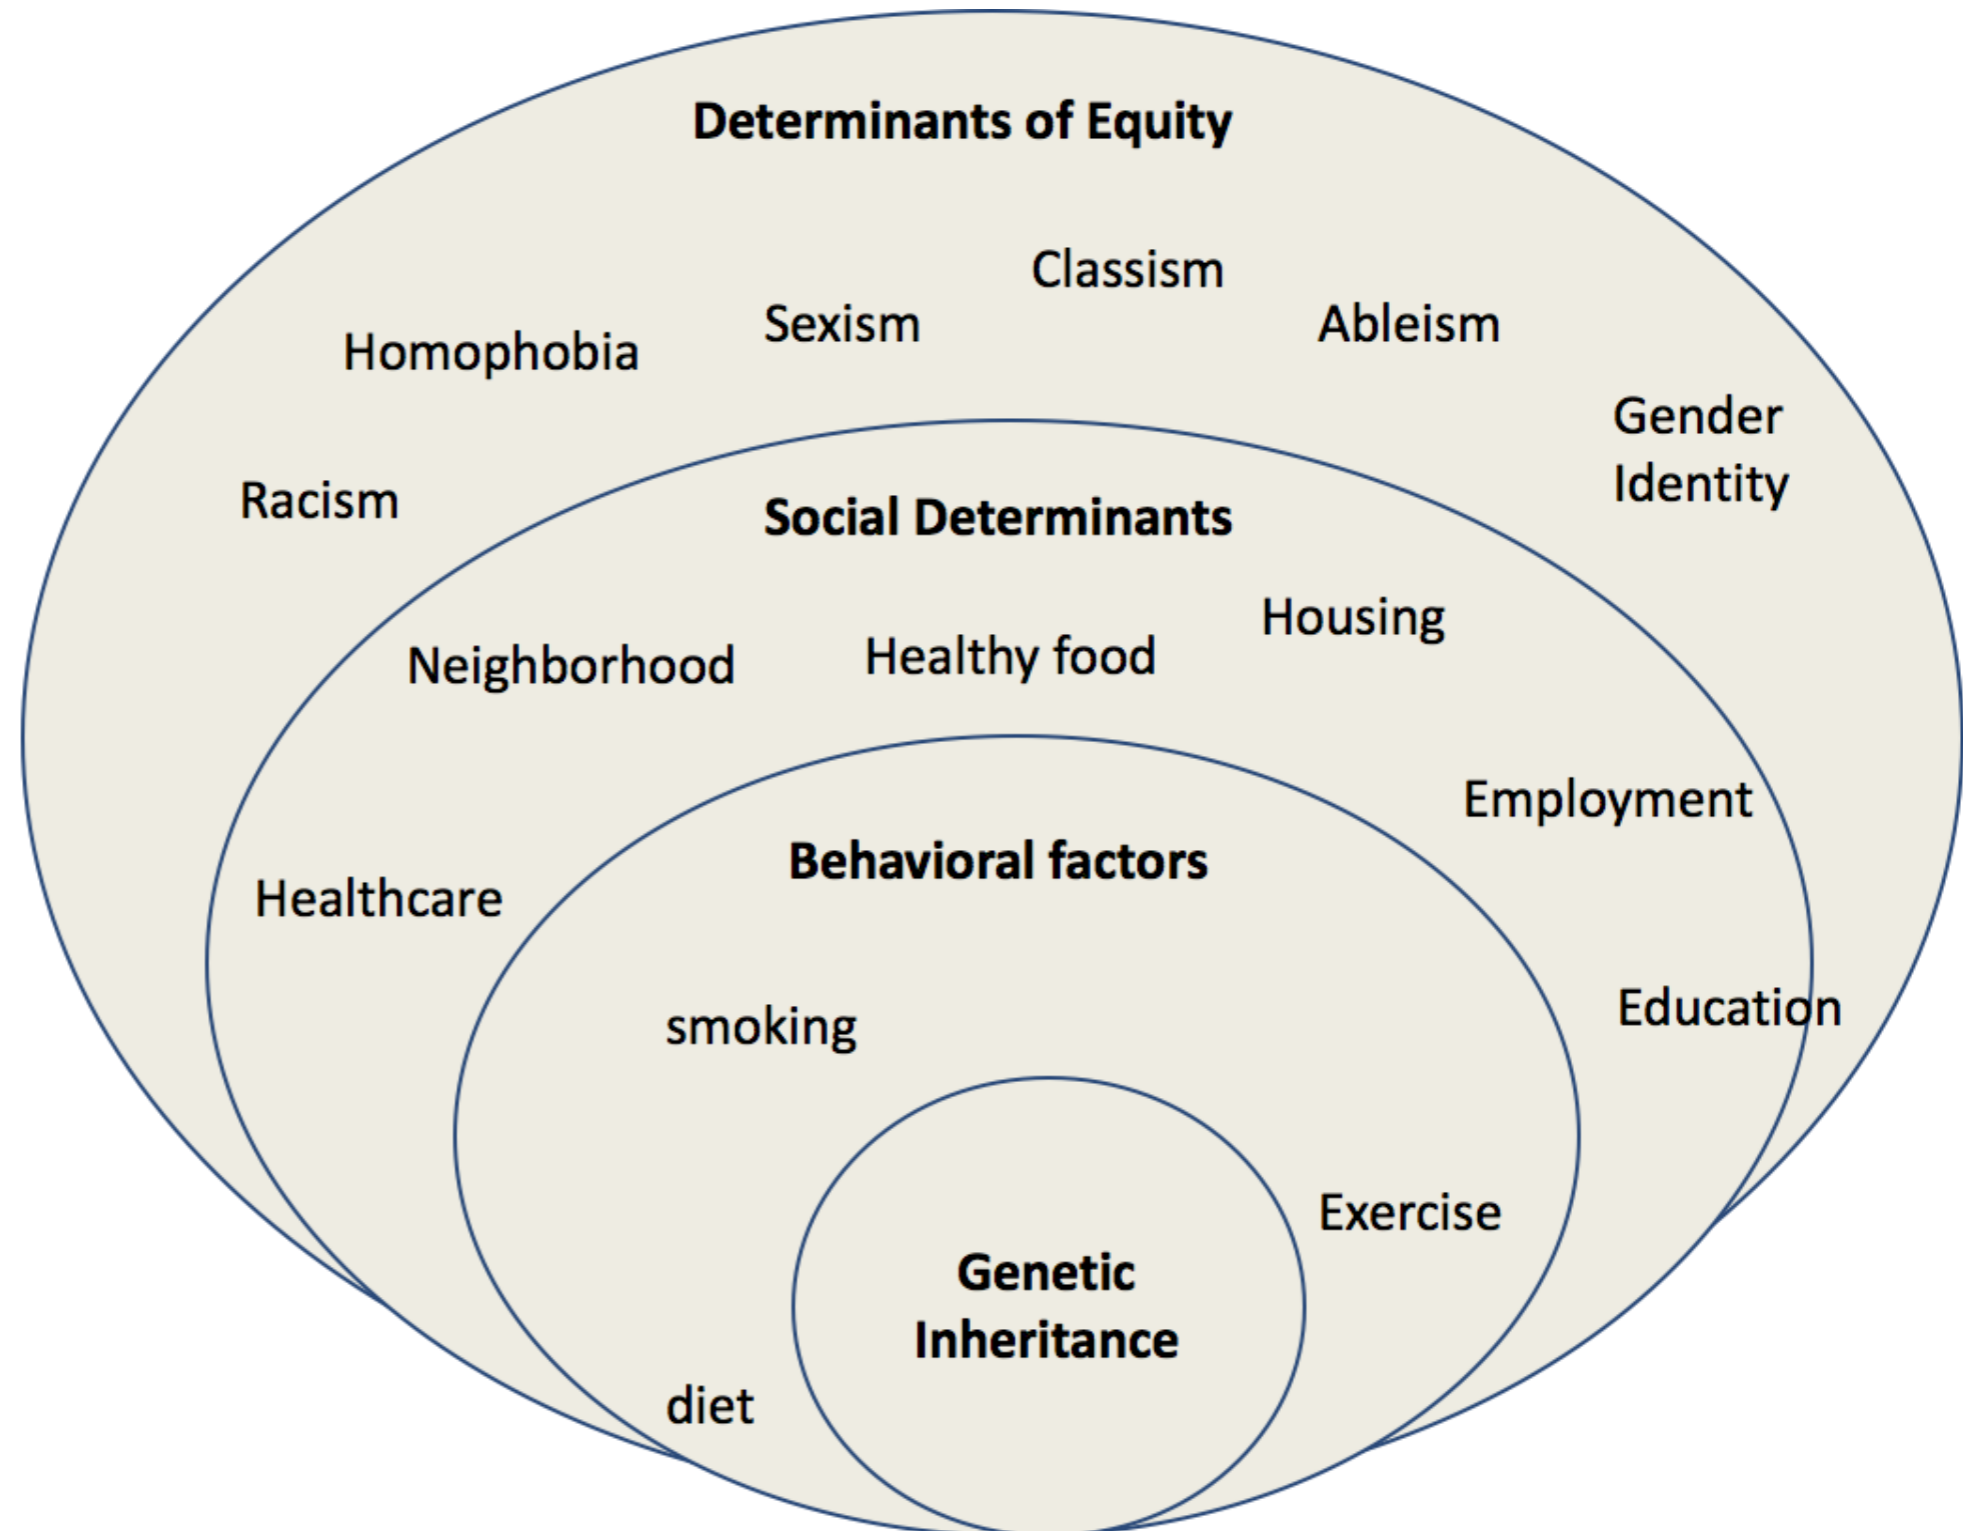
Determinants of Equity

Classism

Sexism

Ableism

Homophobia

Gender Identity

Racism

Social Determinants

Housing

Neighborhood

Healthy food

Employment

Behavioral factors

Healthcare

Education

smoking

Exercise

Genetic Inheritance

diet